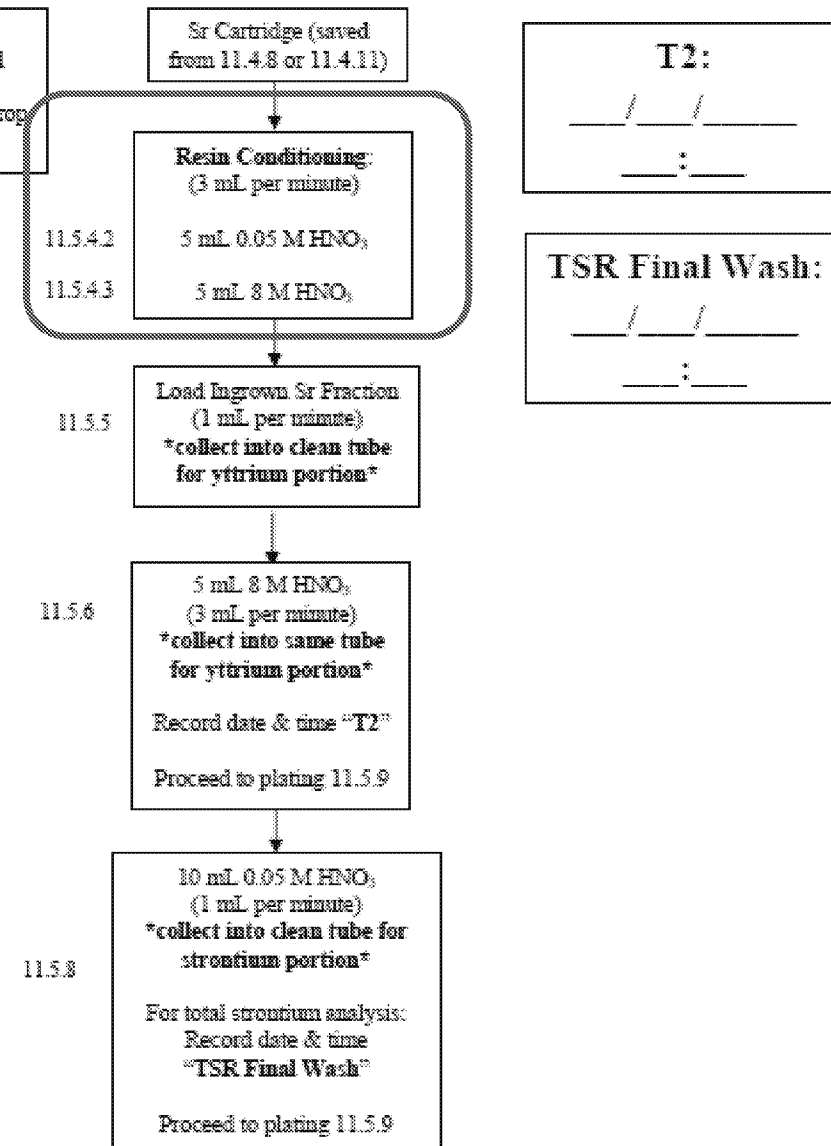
d

rop

Sr Cartridge (saved from 11.4.8 or 11.4.11)

Resin Conditioning: (3 mL per minute)

11.5.4.2 5 mL 0.05 M $HNO_3$

11.5.4.3 5 mL 8 M $HNO_3$

T2:
\_\_\_\_/\_\_\_\_/\_\_\_\_\_\_
\_\_\_\_:\_\_\_\_

TSR Final Wash:
\_\_\_\_/\_\_\_\_/\_\_\_\_\_\_
\_\_\_\_:\_\_\_\_

11.5.5 Load Ingrown Sr Fraction (1 mL per minute) **\*collect into clean tube for yttrium portion\***

11.5.6 5 mL 8 M $HNO_3$ (3 mL per minute) **\*collect into same tube for yttrium portion\***

Record date & time "**T2**"

Proceed to plating 11.5.9

11.5.8 10 mL 0.05 M $HNO_3$ (1 mL per minute) **\*collect into clean tube for strontium portion\***

For total strontium analysis: Record date & time "**TSR Final Wash**"

Proceed to plating 11.5.9